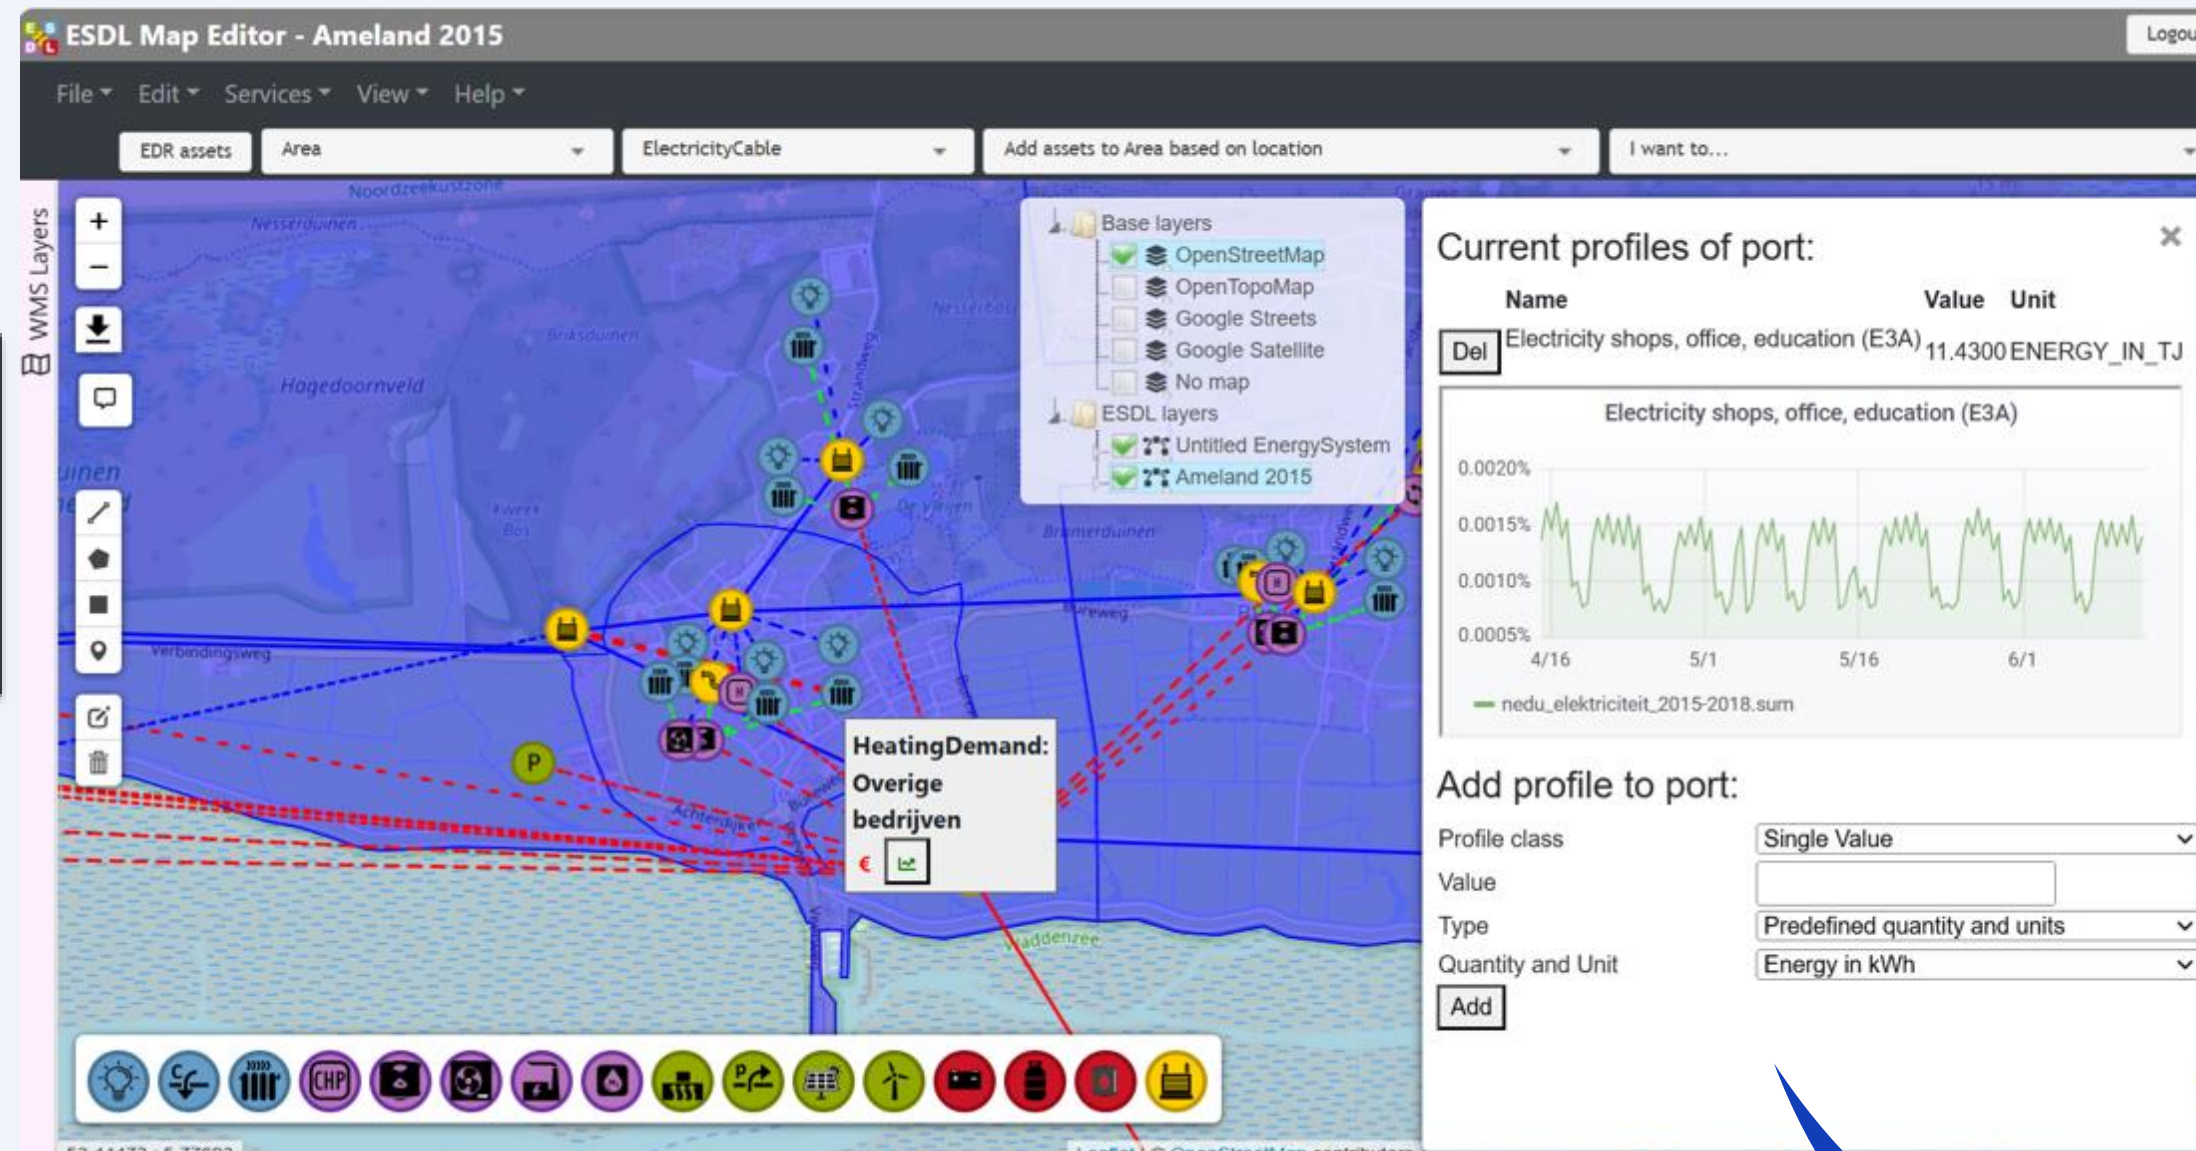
ESDL Map Editor - Ameland 2015

Logou

File Edit Services View Help

EDR assets

Area

ElectricityCable

Add assets to Area based on location

I want to...

WMS Layers

Noordzeekustzone

Nesserduinen

Briksduinen

Hagedoornveld

uinen

Verbindingsweg

Strandweg

Nesserbos

Kwerk Bos

De Vleijen

Bramerduinen

Achterdijk

Buitenweg

Waddenzee

Base layers

OpenStreetMap

OpenTopoMap

Google Streets

Google Satellite

No map

ESDL layers

Untitled EnergySystem

Ameland 2015

HeatingDemand: Overige bedrijven

€

P

CHP

Current profiles of port:

×

| | Name | Value | Unit |
|---|---|---|---|
| Del | Electricity shops, office, education (E3A) | 11.4300 | ENERGY_IN_TJ |

Electricity shops, office, education (E3A)

0.0020%

0.0015%

0.0010%

0.0005%

4/16

5/1

5/16

6/1

nedu_elektriciteit_2015-2018.sum

Add profile to port:

Profile class
Single Value

Value

Type
Predefined quantity and units

Quantity and Unit
Energy in kWh

Add